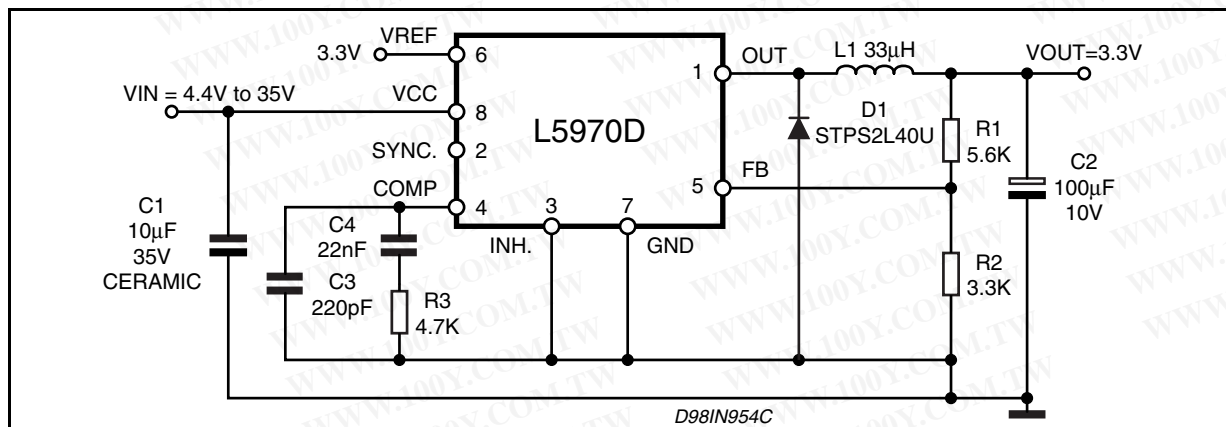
3.3V
VREF
6
VIN = 4.4V to 35V
VCC
8
L5970D
1
OUT
L1 33µH
VOUT=3.3V
D1
STPS2L40U
R1
5.6K
SYNC.
2
FB
5
C2
100µF
10V
COMP
4
3
7
C1
10µF
35V
CERAMIC
C4
22nF
INH.
GND
C3
220pF
R3
4.7K
R2
3.3K
D98IN954C
WWW.100Y.COM.TW